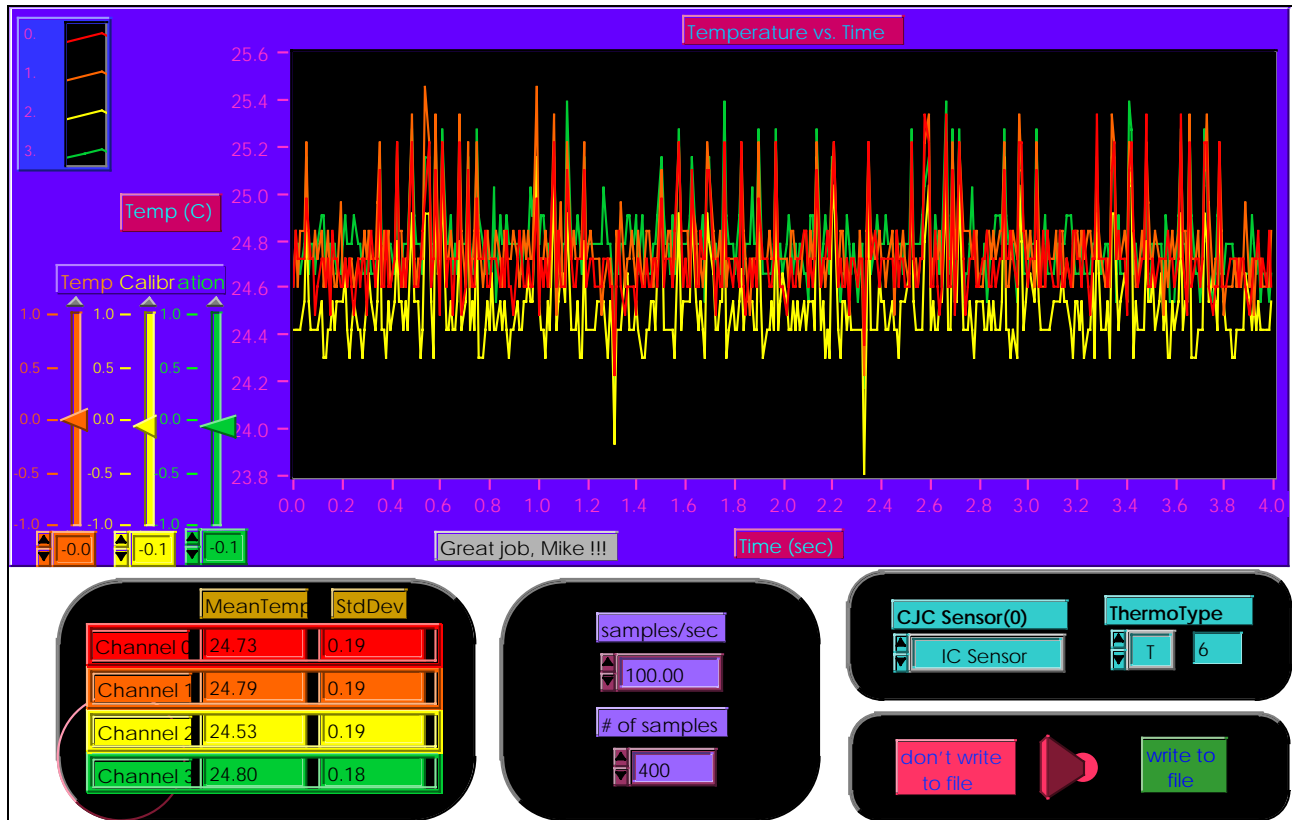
0.
1.
2.
3.

Temperature vs. Time

Temp (C)

Temp Calibration

25.6
25.4
25.2
25.0
24.8
24.6
24.4
24.2
24.0
23.8

0.0 0.2 0.4 0.6 0.8 1.0 1.2 1.4 1.6 1.8 2.0 2.2 2.4 2.6 2.8 3.0 3.2 3.4 3.6 3.8 4.0

Time (sec)

1.0 0.5 0.0 -0.5 -1.0
1.0 0.5 0.0 -0.5 -1.0
1.0 0.5 0.0 -0.5 -1.0

-0.0
-0.1
-0.1

Great job, Mike !!!

| | MeanTemp | StdDev |
|---|---|---|
| Channel 0 | 24.73 | 0.19 |
| Channel 1 | 24.79 | 0.19 |
| Channel 2 | 24.53 | 0.19 |
| Channel 3 | 24.80 | 0.18 |

samples/sec
100.00
# of samples
400

CJC Sensor(0)
IC Sensor
ThermoType
T
6

don't write to file
write to file